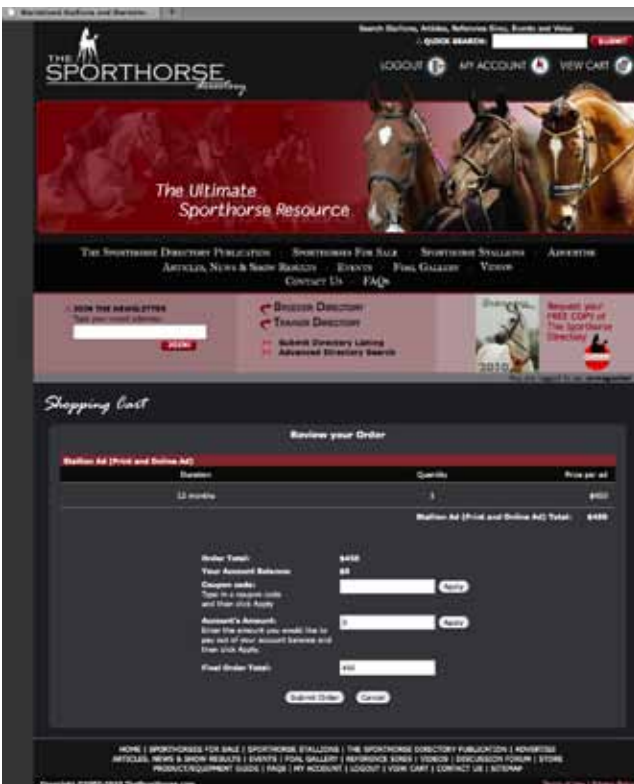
Warmblood Stallions and Sporthorses

Search Stallions, Articles, Reference Sites, Events and Video
QUICK SEARCH: SUBMIT

THE SPORTHORSE Directory

LOGOUT MY ACCOUNT VIEW CART

The Ultimate Sporthorse Resource

The Sporthorse Directory Publication | Sporthorses For Sale | Sporthorse Stallions | Advertise
Articles, News & Show Results | Events | Foal Gallery | Videos
Contact Us | FAQs

JOIN THE NEWSLETTER
Type your email address:
JOIN!

Breeder Directory
Trainer Directory
Submit Directory Listing
Advanced Directory Search

2010

Request your FREE COPY of The Sporthorse Directory

Shopping Cart

Review your Order

Stallion Ad (Print and Online Ad)

| Duration | Quantity | Price per ad |
|---|---|---|
| 12 months | 1 | $450 |

Stallion Ad (Print and Online Ad) Total: $450

Order Total: $450
Your Account Balance: $0
Coupon code:
Type in a coupon code and then click Apply
Apply
Account's Amount:
Enter the amount you would like to pay out of your account balance and then click Apply.
0
Apply
Final Order Total: 450

Submit Order Cancel

HOME | SPORTHORSES FOR SALE | SPORTHORSE STALLIONS | THE SPORTHORSE DIRECTORY PUBLICATION | ADVERTISE
ARTICLES, NEWS & SHOW RESULTS | EVENTS | FOAL GALLERY | REFERENCE SITES | VIDEOS | DISCUSSION FORUM | STORE
PRODUCT/EQUIPMENT GUIDE | FAQS | MY ACCOUNT | LOGOUT | VIEW CART | CONTACT US | SITEMAP

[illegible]